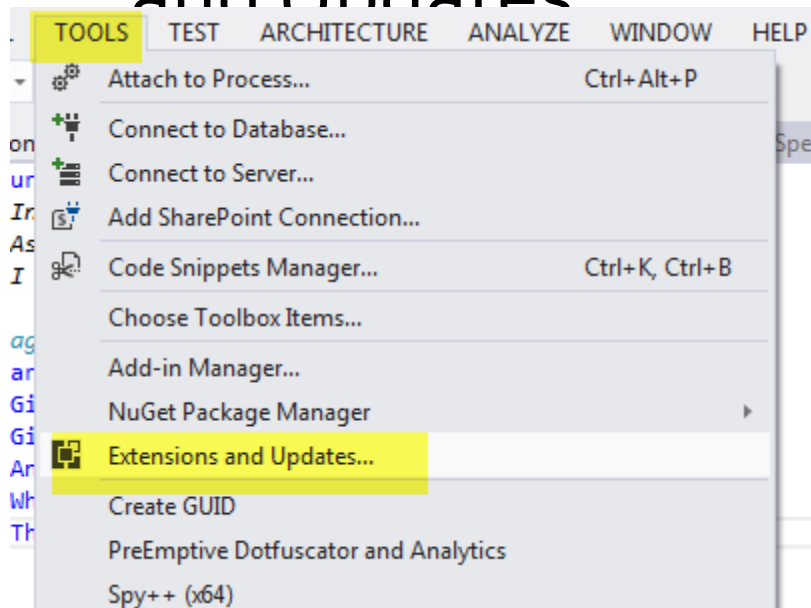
TOOLS TEST ARCHITECTURE ANALYZE WINDOW HELP

Attach to Process... Ctrl+Alt+P

Connect to Database...

Connect to Server...

Add SharePoint Connection...

Code Snippets Manager... Ctrl+K, Ctrl+B

Choose Toolbox Items...

Add-in Manager...

NuGet Package Manager

Extensions and Updates...

Create GUID

PreEmptive Dotfuscator and Analytics

Spy++ (x64)